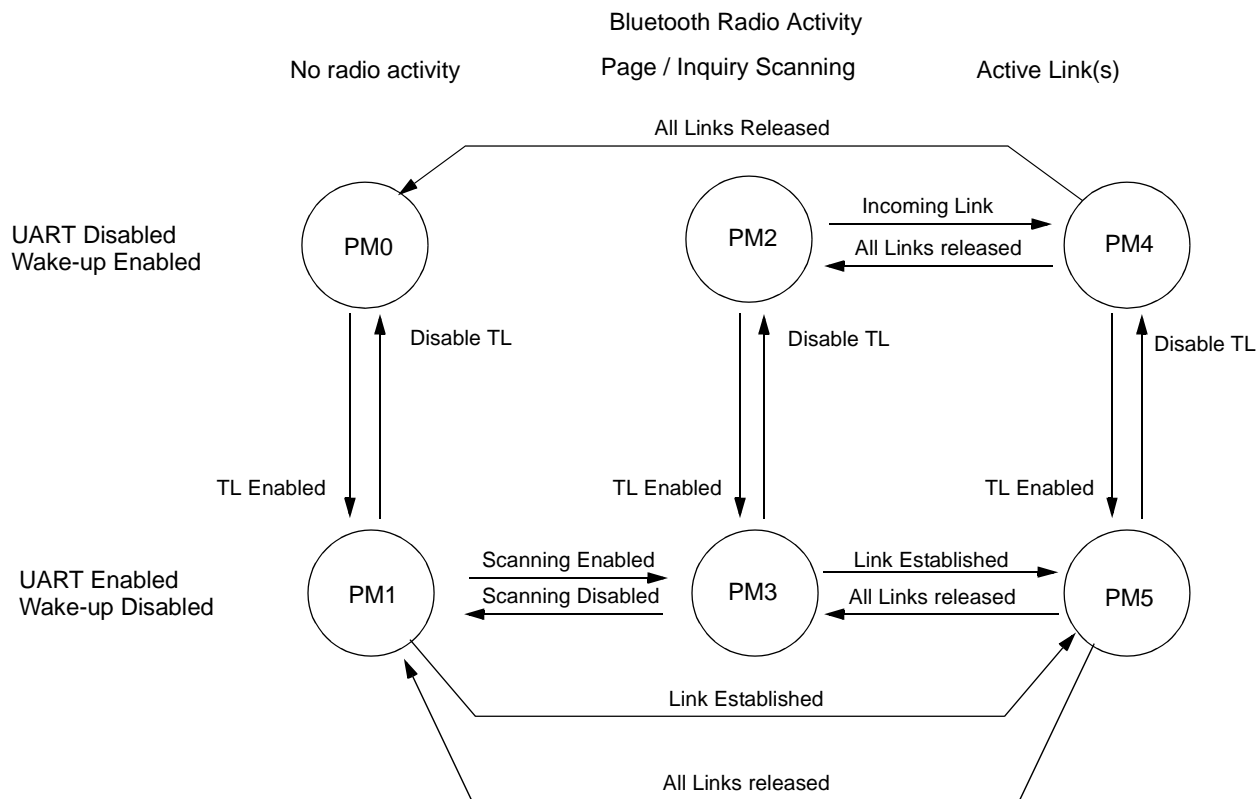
Bluetooth Radio Activity

No radio activity

Page / Inquiry Scanning

Active Link(s)

All Links Released

UART Disabled
Wake-up Enabled

PM0

PM2

Incoming Link

All Links released

PM4

Disable TL

Disable TL

Disable TL

TL Enabled

TL Enabled

TL Enabled

UART Enabled
Wake-up Disabled

PM1

Scanning Enabled

Scanning Disabled

PM3

Link Established

All Links released

PM5

Link Established

All Links released